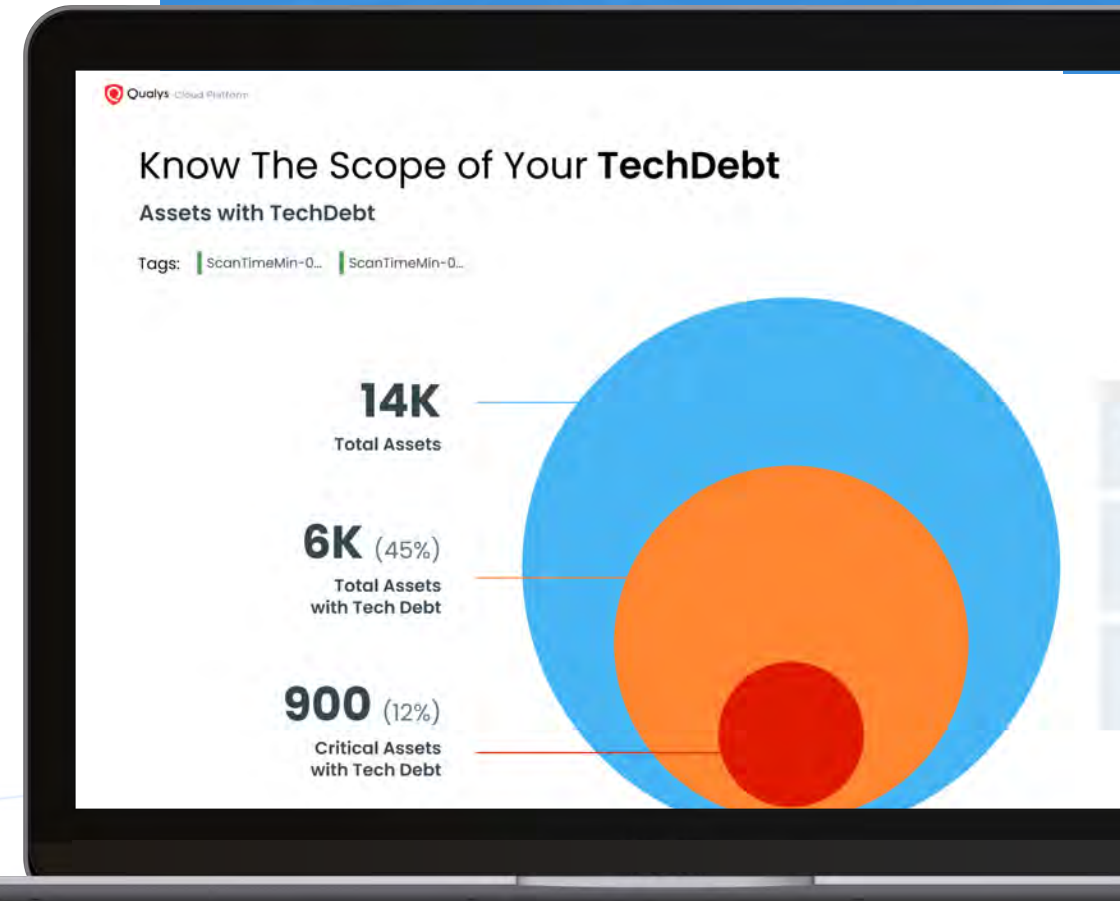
Qualys Cloud Platform

Know The Scope of Your **TechDebt**

Assets with TechDebt

Tags: ScanTimeMin-0... ScanTimeMin-0...

14K
Total Assets

6K (45%)
Total Assets with Tech Debt

900 (12%)
Critical Assets with Tech Debt